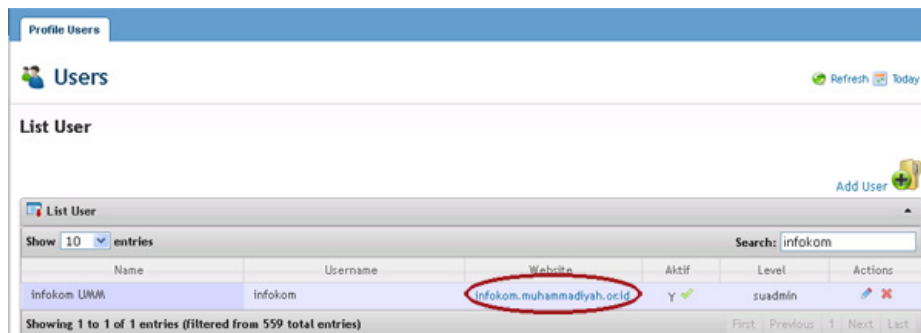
Profile Users

Users

Refresh Today

List User

Add User

List User

Show 10 entries

Search: infokom

| Name | Username | Website | Aktif | Level | Actions |
|---|---|---|---|---|---|
| infokom UMM | infokom | infokom.muhammadiyah.or.id | Y | suadmin | |

Showing 1 to 1 of 1 entries (filtered from 559 total entries)

First Previous 1 Next Last